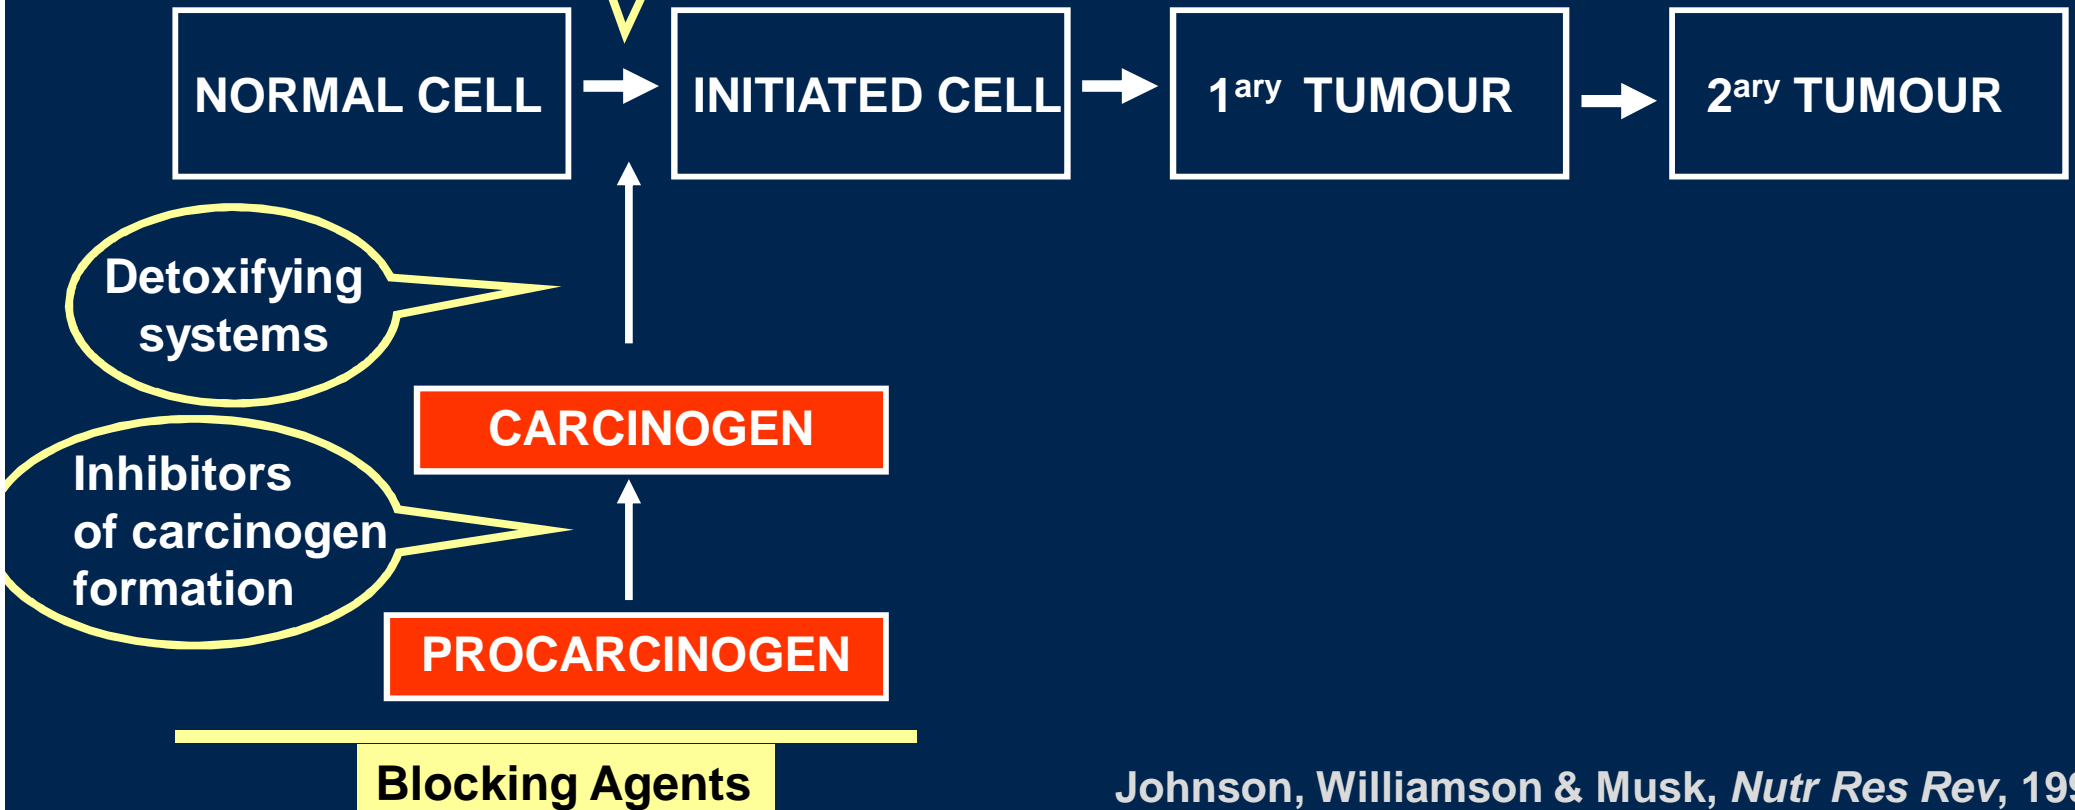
NORMAL CELL

INITIATED CELL

$1^{ary}$ TUMOUR

$2^{ary}$ TUMOUR

Detoxifying systems

CARCINOGEN

Inhibitors of carcinogen formation

PROCARCINOGEN

Blocking Agents

Johnson, Williamson & Musk, *Nutr Res Rev*, 19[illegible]